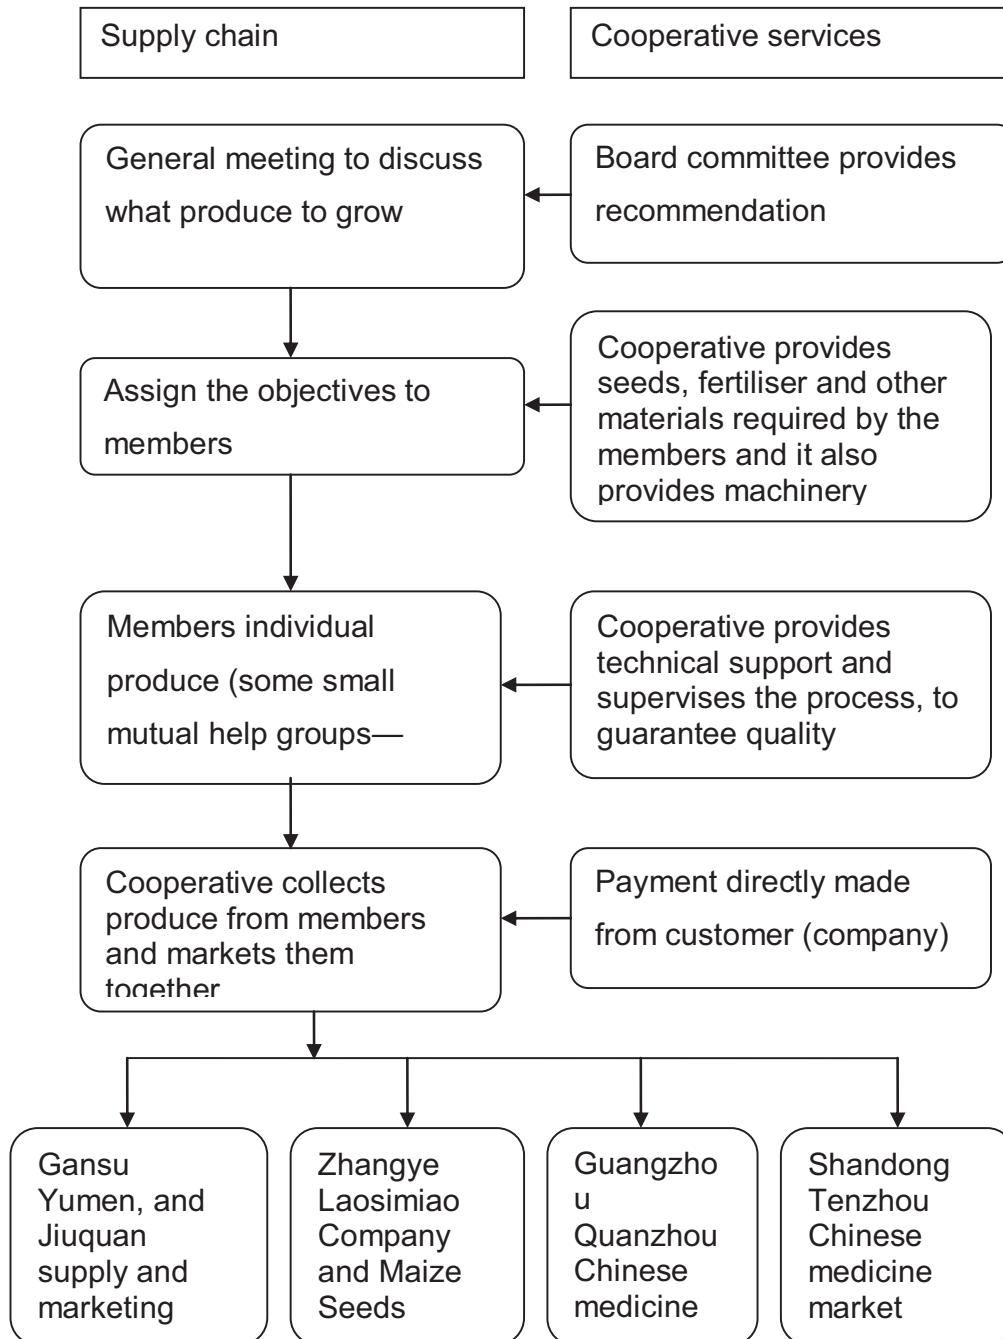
Supply chain

Cooperative services

General meeting to discuss what produce to grow

Board committee provides recommendation

Assign the objectives to members

Cooperative provides seeds, fertiliser and other materials required by the members and it also provides machinery

Members individual produce (some small mutual help groups—

Cooperative provides technical support and supervises the process, to guarantee quality

Cooperative collects produce from members and markets them together

Payment directly made from customer (company)

Gansu Yumen, and Jiuquan supply and marketing

Zhangye Laosimiao Company and Maize Seeds

Guangzho u Quanzhou Chinese medicine

Shandong Tenzhou Chinese medicine market